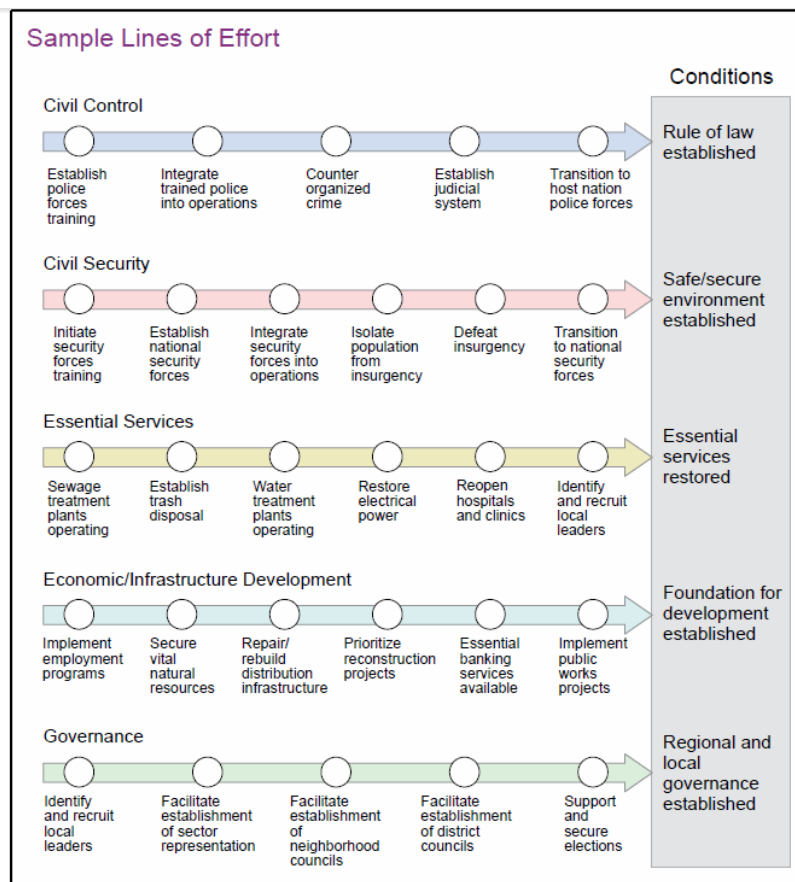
Sample Lines of Effort

Conditions

Civil Control

Establish police forces training

Integrate trained police into operations

Counter organized crime

Establish judicial system

Transition to host nation police forces

Rule of law established

Civil Security

Initiate security forces training

Establish national security forces

Integrate security forces into operations

Isolate population from insurgency

Defeat insurgency

Transition to national security forces

Safe/secure environment established

Essential Services

Sewage treatment plants operating

Establish trash disposal

Water treatment plants operating

Restore electrical power

Reopen hospitals and clinics

Identify and recruit local leaders

Essential services restored

Economic/Infrastructure Development

Implement employment programs

Secure vital natural resources

Repair/rebuild distribution infrastructure

Prioritize reconstruction projects

Essential banking services available

Implement public works projects

Foundation for development established

Governance

Identify and recruit local leaders

Facilitate establishment of sector representation

Facilitate establishment of neighborhood councils

Facilitate establishment of district councils

Support and secure elections

Regional and local governance established